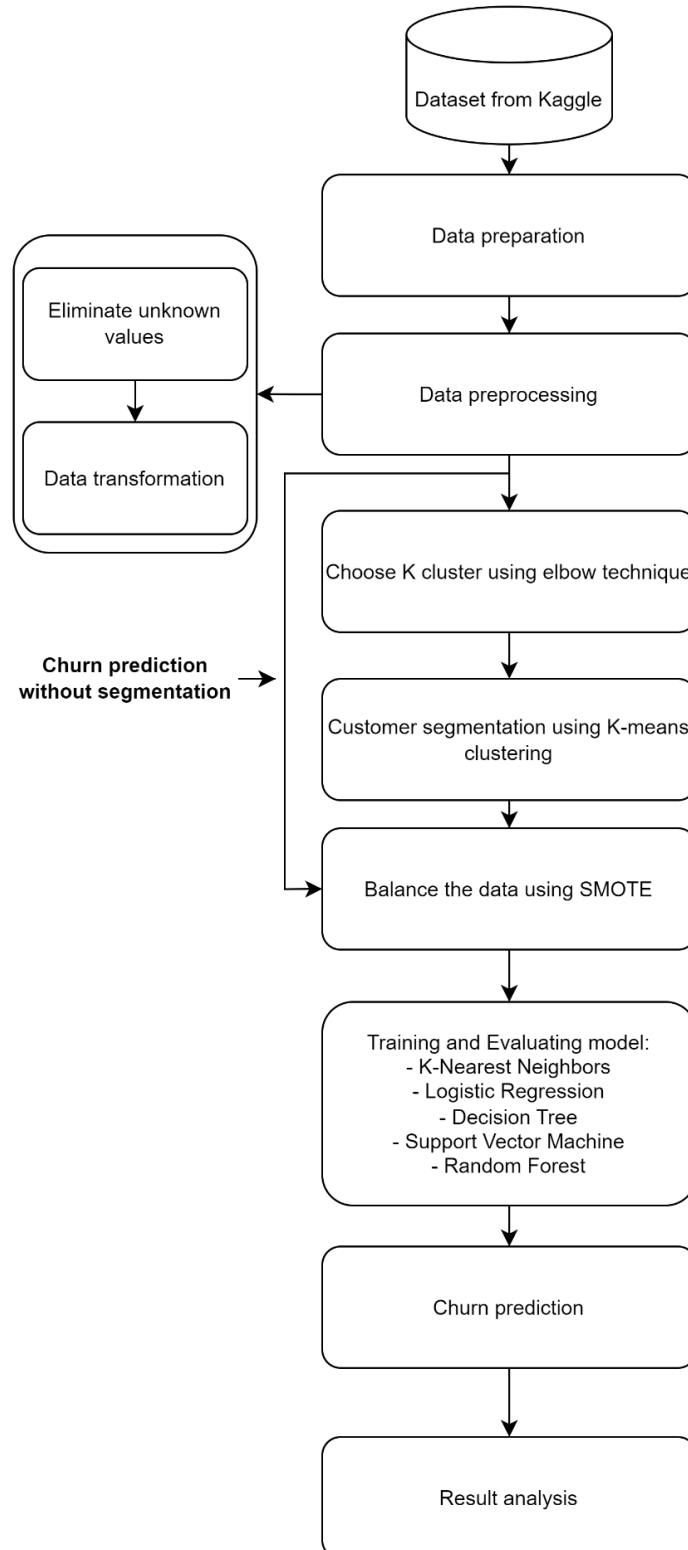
Dataset from Kaggle

Data preparation

Eliminate unknown values

Data transformation

Data preprocessing

Choose K cluster using elbow technique

Churn prediction without segmentation

Customer segmentation using K-means clustering

Balance the data using SMOTE

Training and Evaluating model:
- K-Nearest Neighbors
- Logistic Regression
- Decision Tree
- Support Vector Machine
- Random Forest

Churn prediction

Result analysis